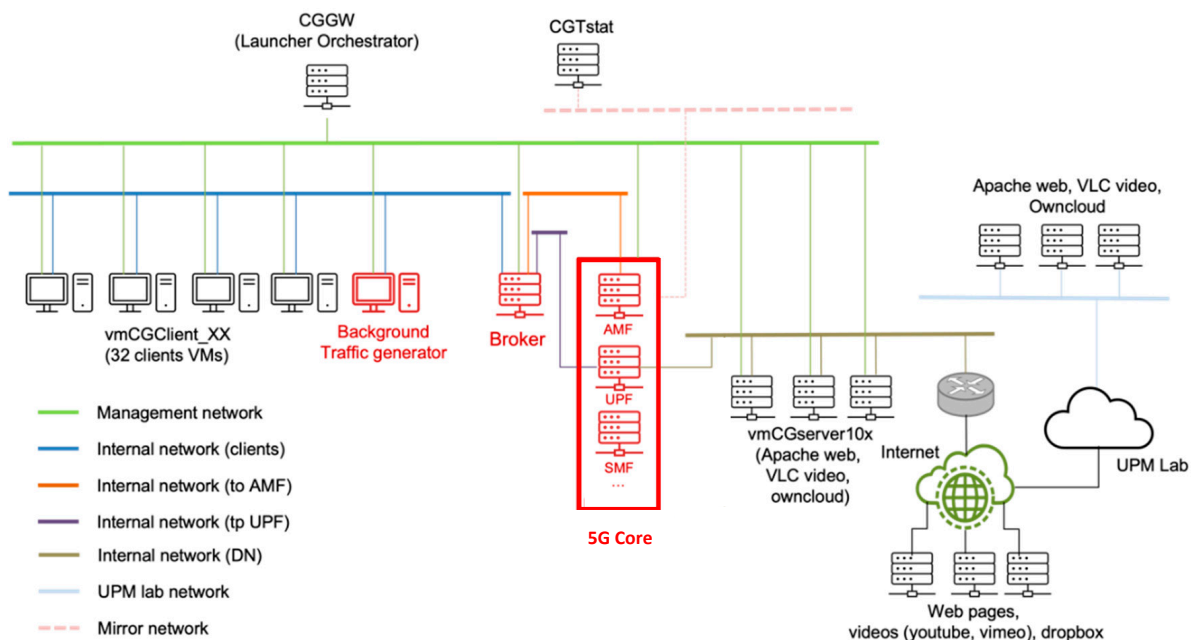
CGGW
(Launcher Orchestrator)

CGTstat

Apache web, VLC video, Owncloud

vmCGClient_XX
(32 clients VMs)

Background
Traffic generator

Broker

AMF

UPF

SMF

...

5G Core

vmCGserver10x
(Apache web,
VLC video,
owncloud)

Internet

UPM Lab

Web pages,
videos (youtube, vimeo), dropbox

Management network

Internal network (clients)

Internal network (to AMF)

Internal network (tp UPF)

Internal network (DN)

UPM lab network

Mirror network